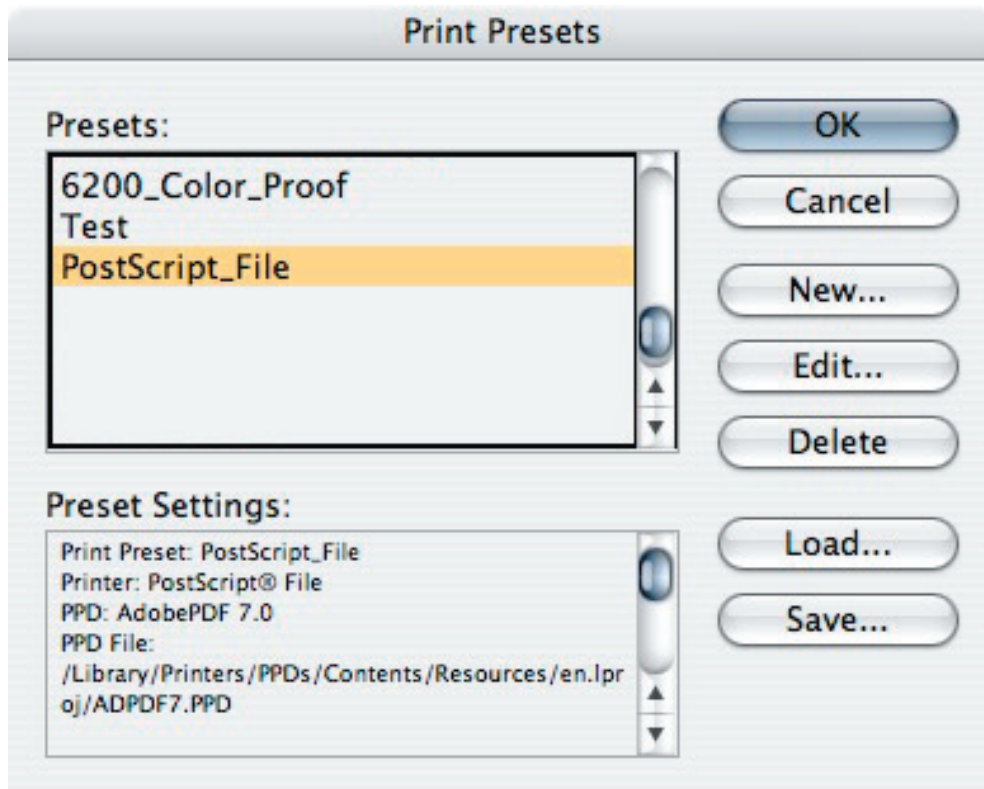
Print Presets

Presets:

6200_Color_Proof
Test
PostScript_File

OK
Cancel
New...
Edit...
Delete

Preset Settings:

Print Preset: PostScript_File
Printer: PostScript® File
PPD: AdobePDF 7.0
PPD File:
/Library/Printers/PPDs/Contents/Resources/en.lproj/ADPDF7.PPD

Load...
Save...